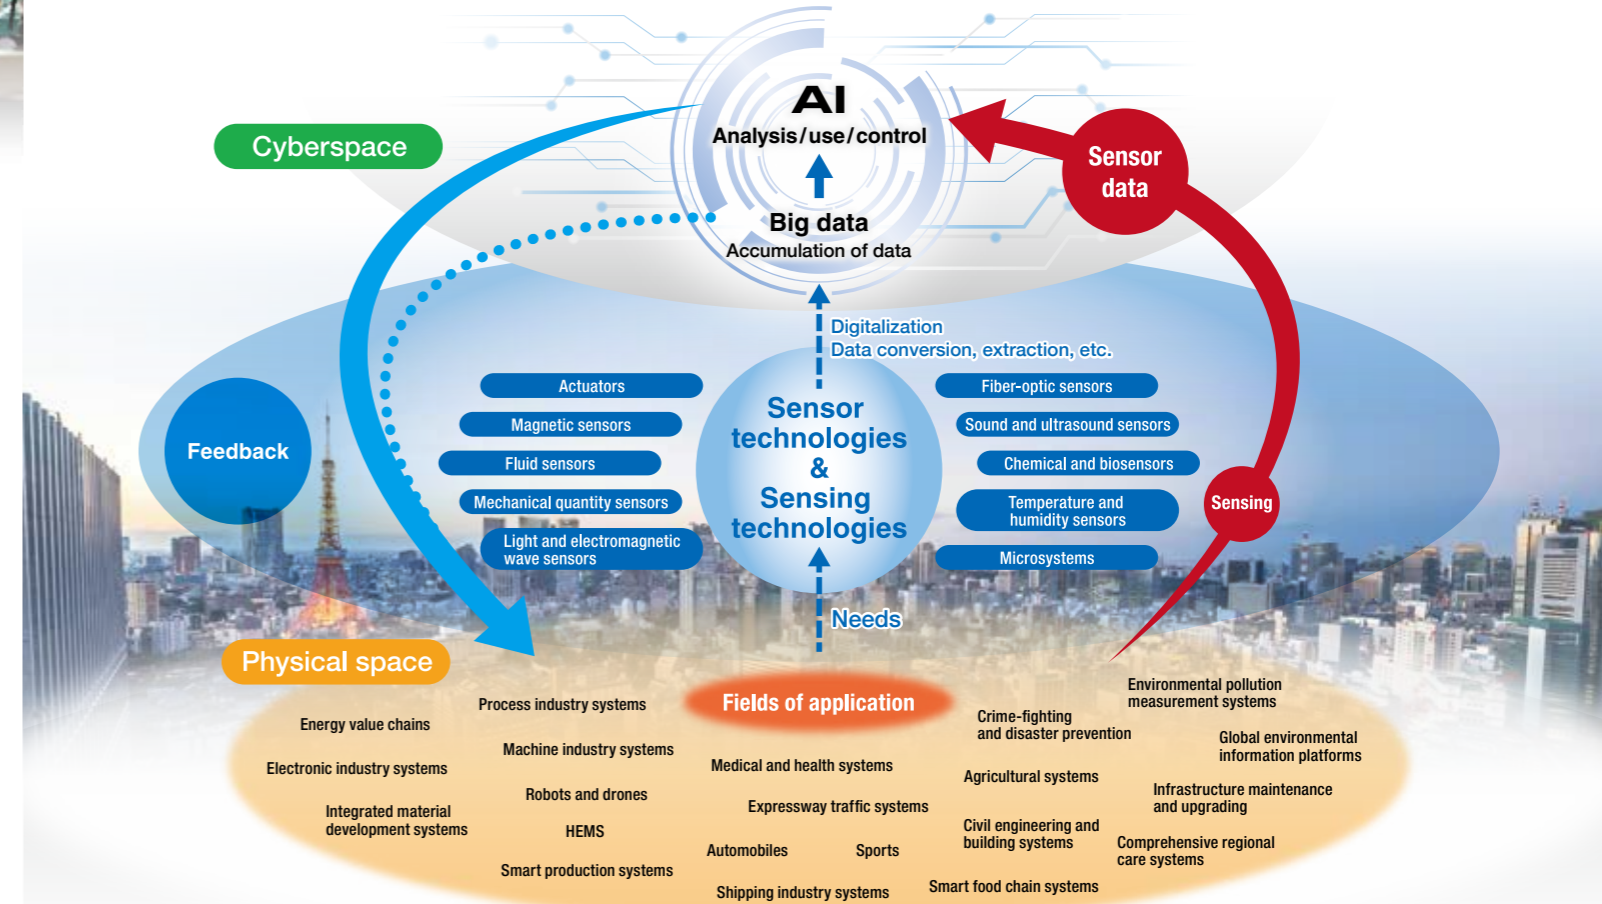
Cyberspace

AI
Analysis/use/control

Big data
Accumulation of data

Sensor data

Digitalization
Data conversion, extraction, etc.

Feedback

Actuators
Magnetic sensors
Fluid sensors
Mechanical quantity sensors
Light and electromagnetic wave sensors

Sensor technologies & Sensing technologies

Fiber-optic sensors
Sound and ultrasound sensors
Chemical and biosensors
Temperature and humidity sensors
Microsystems

Sensing

Needs

Physical space

Fields of application

Energy value chains
Electronic industry systems
Integrated material development systems
Process industry systems
Machine industry systems
Robots and drones
HEMS
Smart production systems
Medical and health systems
Expressway traffic systems
Automobiles
Sports
Shipping industry systems
Crime-fighting and disaster prevention
Agricultural systems
Civil engineering and building systems
Smart food chain systems
Environmental pollution measurement systems
Global environmental information platforms
Infrastructure maintenance and upgrading
Comprehensive regional care systems